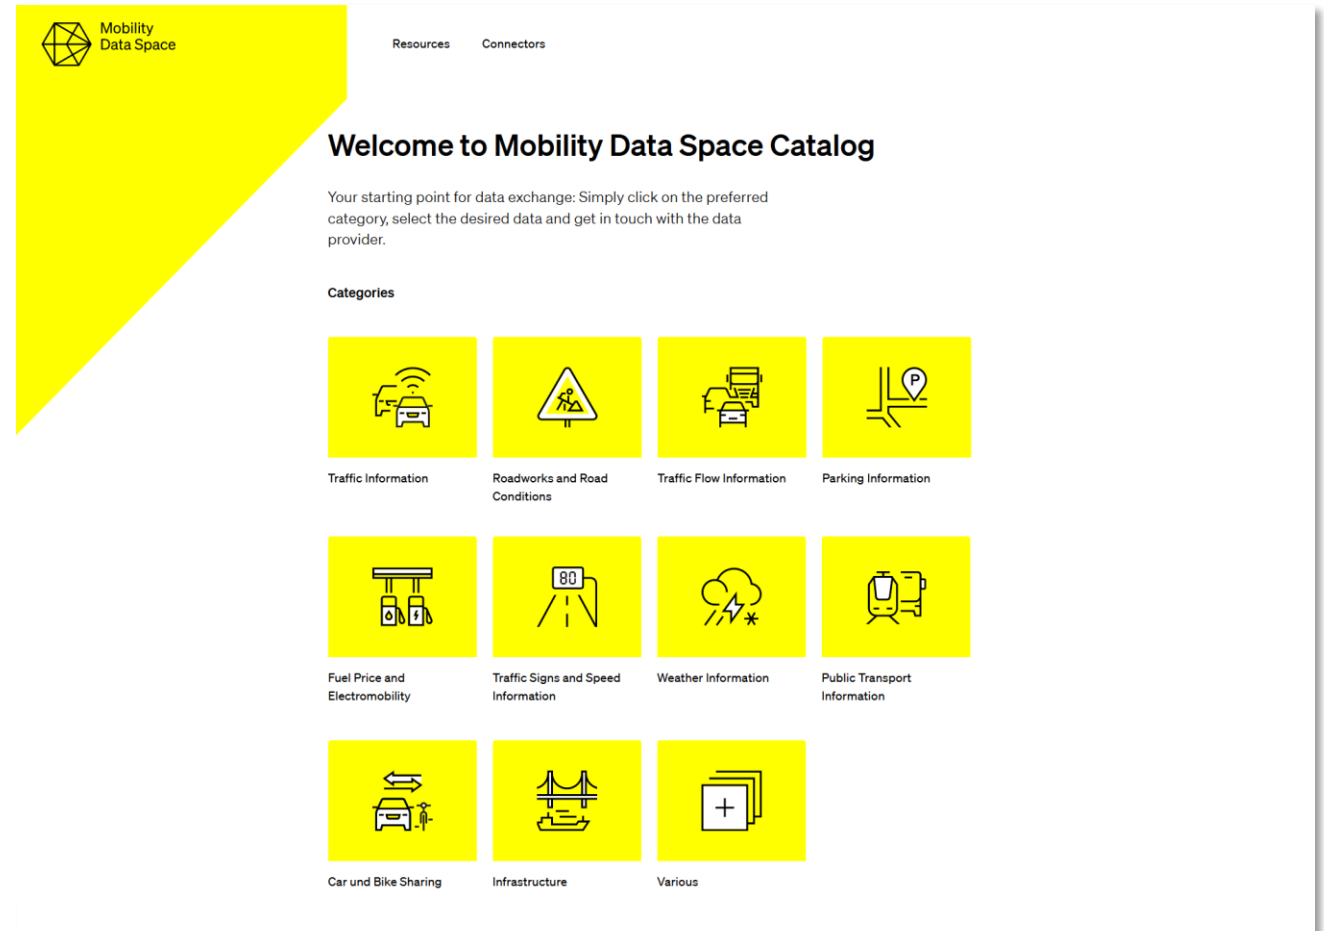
Mobility
Data Space

Resources Connectors

Welcome to Mobility Data Space Catalog

Your starting point for data exchange: Simply click on the preferred category, select the desired data and get in touch with the data provider.

Categories

Traffic Information

Roadworks and Road Conditions

Traffic Flow Information

Parking Information

Fuel Price and Electromobility

80

Traffic Signs and Speed Information

Weather Information

Public Transport Information

Car und Bike Sharing

Infrastructure

Various